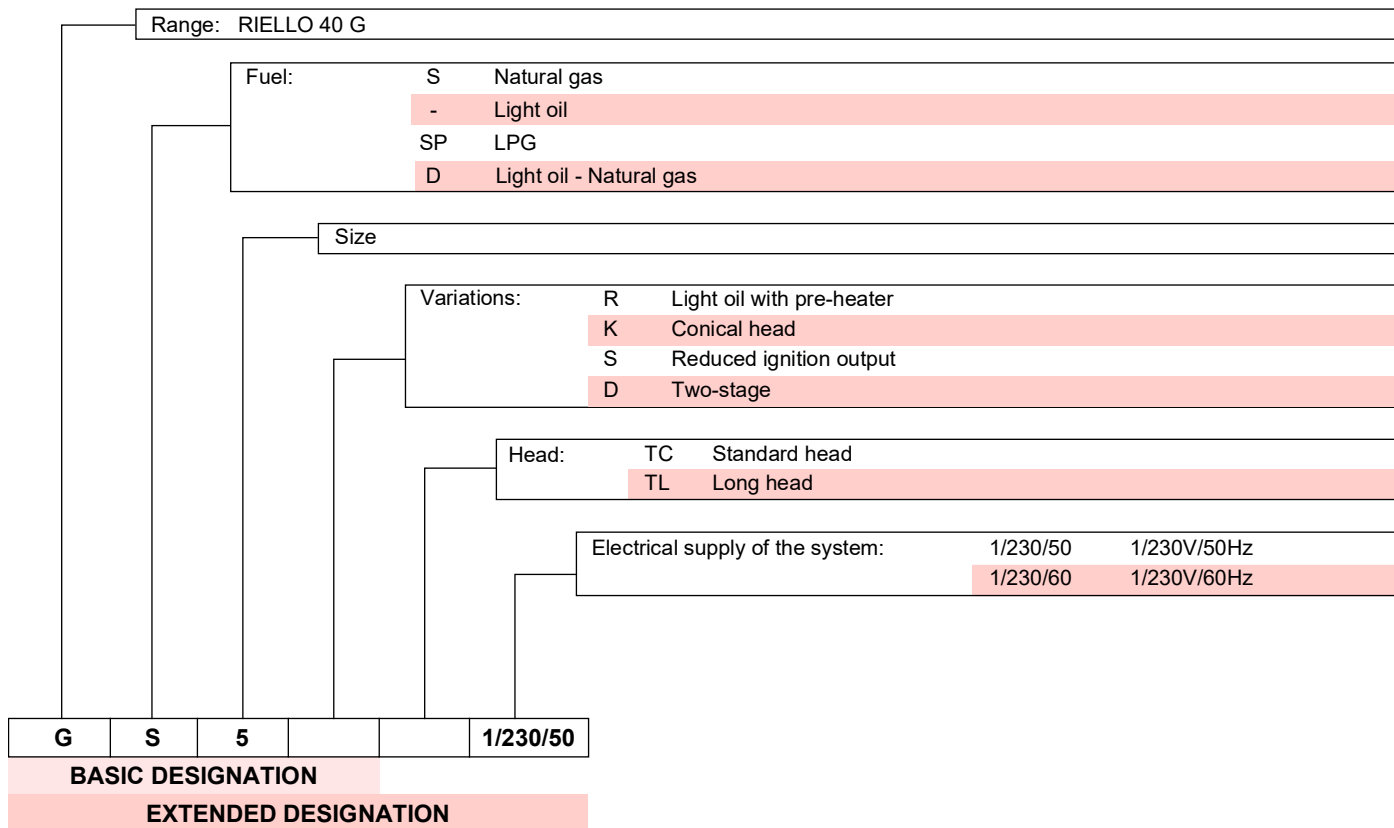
Range: RIELLO 40 G

Fuel: S Natural gas
- Light oil
SP LPG
D Light oil - Natural gas

Size

Variations: R Light oil with pre-heater
K Conical head
S Reduced ignition output
D Two-stage

Head: TC Standard head
TL Long head

Electrical supply of the system: 1/230/50 1/230V/50Hz
1/230/60 1/230V/60Hz

| G | S | 5 | | | 1/230/50 |
|---|---|---|---|---|---|

BASIC DESIGNATION

EXTENDED DESIGNATION